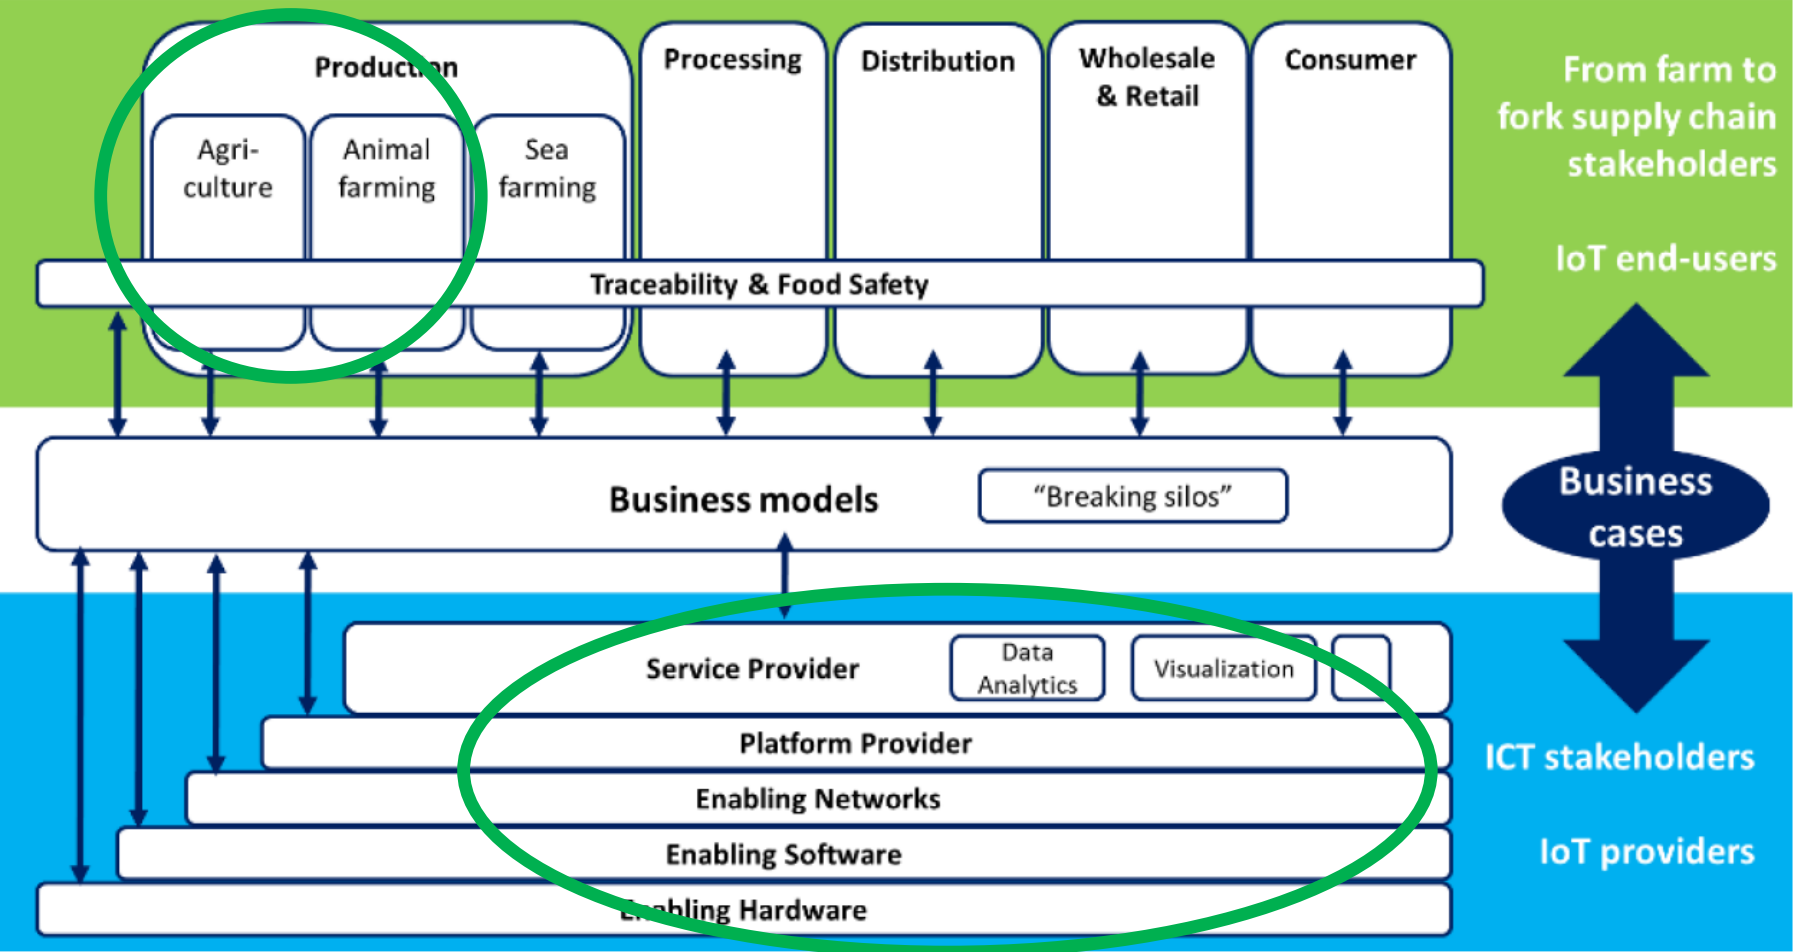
Production

Agri-culture

Animal farming

Sea farming

Processing

Distribution

Wholesale & Retail

Consumer

From farm to fork supply chain stakeholders

IoT end-users

Traceability & Food Safety

Business models

"Breaking silos"

Business cases

Service Provider

Data Analytics

Visualization

Platform Provider

Enabling Networks

Enabling Software

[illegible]abling Hardware

ICT stakeholders

IoT providers